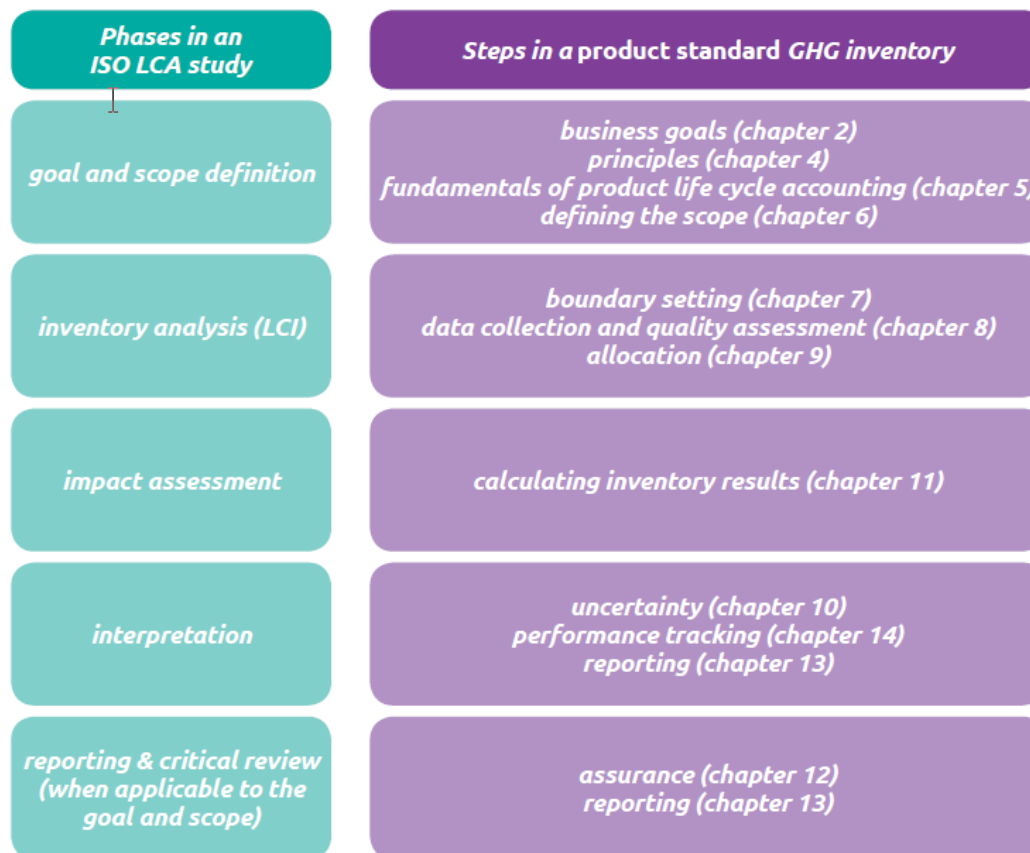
| Phases in an ISO LCA study | Steps in a product standard GHG inventory |
|---|---|
| goal and scope definition | business goals (chapter 2) principles (chapter 4) fundamentals of product life cycle accounting (chapter 5) defining the scope (chapter 6) |
| inventory analysis (LCI) | boundary setting (chapter 7) data collection and quality assessment (chapter 8) allocation (chapter 9) |
| impact assessment | calculating inventory results (chapter 11) |
| interpretation | uncertainty (chapter 10) performance tracking (chapter 14) reporting (chapter 13) |
| reporting & critical review (when applicable to the goal and scope) | assurance (chapter 12) reporting (chapter 13) |